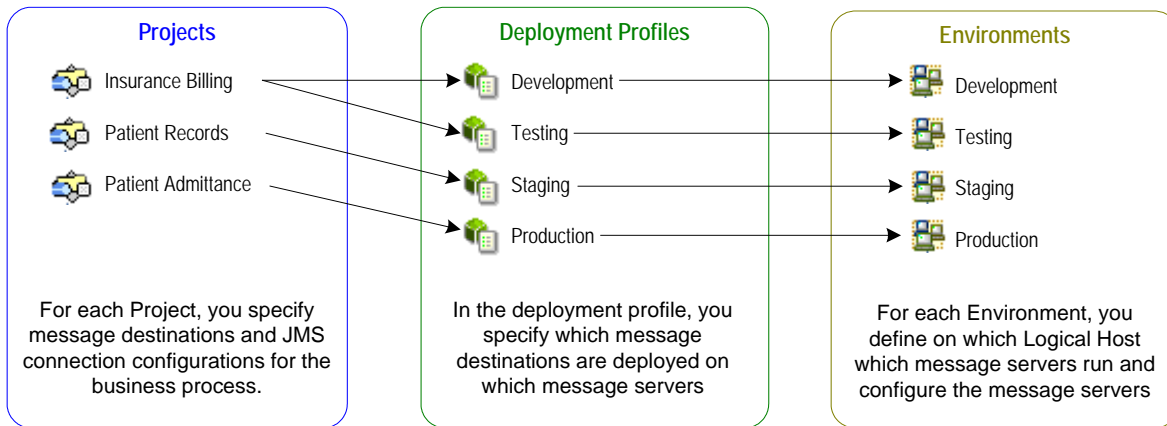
Projects

Insurance Billing

Patient Records

Patient Admittance

For each Project, you specify message destinations and JMS connection configurations for the business process.

Deployment Profiles

Development

Testing

Staging

Production

In the deployment profile, you specify which message destinations are deployed on which message servers

Environments

Development

Testing

Staging

Production

For each Environment, you define on which Logical Host which message servers run and configure the message servers